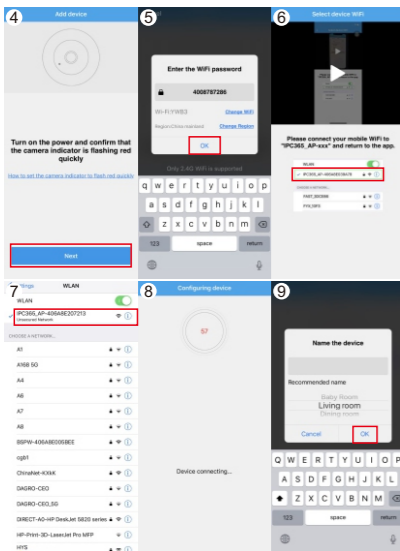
4 Add device

Turn on the power and confirm that the camera indicator is flashing red quickly

How to set the camera indicator to flash red quickly

Next

5

Enter the WiFi password

4008787286

Wi-Fi: YHIE3 Change Wifi

Region:China mainland Change Region

OK

Only 2.4G WiFi is supported

q w e r t y u i o p
a s d f g h j k l
z x c v b n m
123 space return

6 Select device WiFi

Please connect your mobile WiFi to "IPC365_AP-xxx" and return to the app.

WLAN
IPC365_AP-406A8E207213
CHOOSE A NETWORK...
FAST_B0E896
PIX_0B93

7 Settings WLAN

WLAN

IPC365_AP-406A8E207213
Unsecured Network

CHOOSE A NETWORK...

A1
A168 5G
A4
A6
A7
A8
BBPW-406A8E005BEE
cgb1
ChinaNet-KXkK
DAGRO-CEO
DAGRO-CEO_5G
DIRECT-A0-HP DeskJet 5820 series
HP-Print-3D-LaserJet Pro MFP
HYS

8 Configuring device

57

Device connecting...

9

Name the device

Recommended name

Baby Room
Living room
Dining room

Cancel OK

Q W E R T Y U I O P
A S D F G H J K L
Z X C V B N M
123 space return